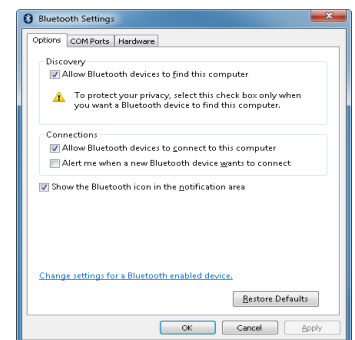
Bluetooth Settings

Options | COM Ports | Hardware

Discovery

Allow Bluetooth devices to find this computer

To protect your privacy, select this check box only when you want a Bluetooth device to find this computer.

Connections

Allow Bluetooth devices to connect to this computer

Alert me when a new Bluetooth device wants to connect

Show the Bluetooth icon in the notification area

Change settings for a Bluetooth enabled device.

Restore Defaults

OK | Cancel | Apply